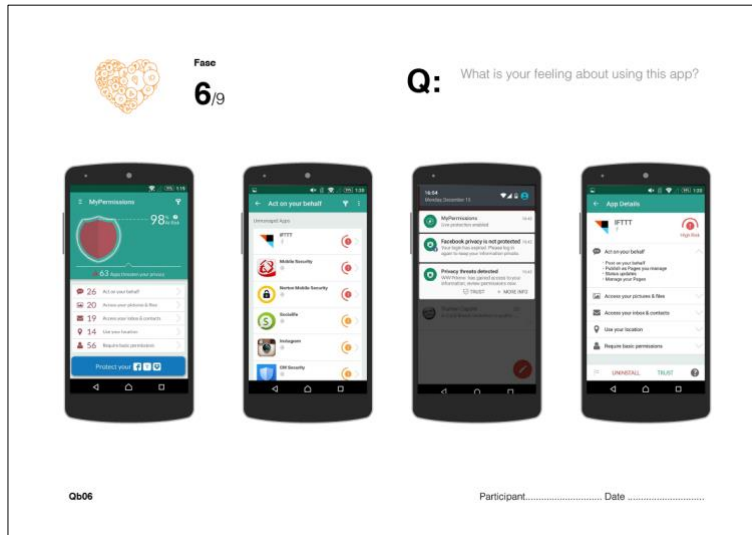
Fase
6/9

Q: What is your feeling about using this app?

MyPermissions
98%
63 Apps threaten your privacy
26 Act on your behalf
20 Access your pictures & files
19 Access your inbox & contacts
14 Use your location
56 Require basic permissions
Protect your

Act on your behalf
Unmanaged Apps
IFTTT
Mobile Security
Norton Mobile Security
SocialEx
Instagram
SM Security

16:04
Monday, December 15
MyPermissions
Live protection enabled
Facebook privacy is not protected
Your login has expired. Please log in again to keep your information private.
Privacy threats detected
TRUST
MORE INFO

App Details
IFTTT
High Risk
Act on your behalf
- Post on your behalf
- Publish as Pages you manage
- Status updates
- Manage your Pages
Access your pictures & files
Access your inbox & contacts
Use your location
Require basic permissions
UNINSTALL
TRUST

Qb06

Participant.......................... Date ..........................